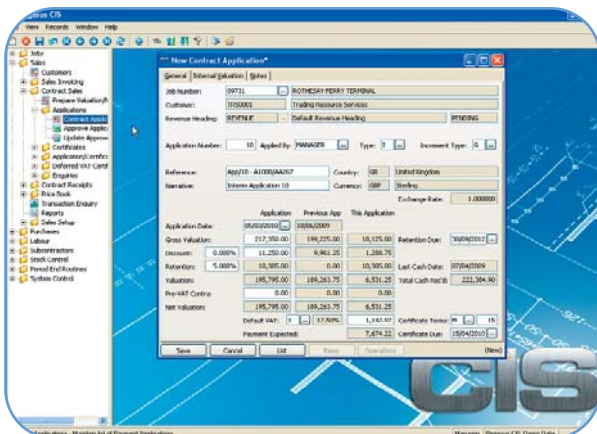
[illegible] CIS
View Records Window Help

Jobs
Sales
Customers
Sales Invoicing
Contract Sales
Prepare Valuation/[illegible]
Applications
Contract Applic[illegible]
Approve Applic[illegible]
Update Approv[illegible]
Certificates
Application/Certific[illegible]
Deferred VAT Contr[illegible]
Enquiries
Contract Receipts
Price Book
Transaction Enquiry
Reports
Sales Setup
Purchases
Labour
Subcontractors
Stock Control
Period End Routines
System Control

New Contract Application*
General | External Valuation | Notes

Job Number: 09731 ... ROTHESAY FERRY TERMINAL
Customer: TRS001 Trading Resource Services
Revenue Heading: REVENUE ... Default Revenue Heading PENDING

Application Number: 10 Applied By: MANAGER ... Type: I ... Increment Type: G ...

Reference: App/10 - A1008/AA267 Country: GB United Kingdom
Narrative: Interim Application 10 Currency: GBP Sterling
Exchange Rate: 1.000000

| | Application | Previous App | This Application | | |
|---|---|---|---|---|---|
| Application Date: | 05/03/2010 ... | 10/06/2009 | | | |
| Gross Valuation: | 217,350.00 | 199,225.00 | 18,125.00 | Retention Due: | 30/04/2012 ... |
| Discount: 0.000% | 11,250.00 | 9,961.25 | 1,288.75 | | |
| Retention: 5.000% | 10,305.00 | 0.00 | 10,305.00 | Last Cash Date: | 07/04/2009 |
| Valuation: | 195,795.00 | 189,263.75 | 6,531.25 | Total Cash Rec'd: | 222,384.90 |
| Pre-VAT Contra: | 0.00 | 0.00 | 0.00 | | |
| Net Valuation: | 195,795.00 | 189,263.75 | 6,531.25 | | |
| Default VAT: 1 ... 17.50% | | | 1,142.97 | Certificate Terms: | M ... 15 |
| Payment Expected: | | | 7,674.22 | Certificate Due: | 15/04/2010 ... |

Save Cancel List Reno Operations (New)

CIS

Applications - Maintain list of Payment Applications Manager Pegasus CIS Demo Data